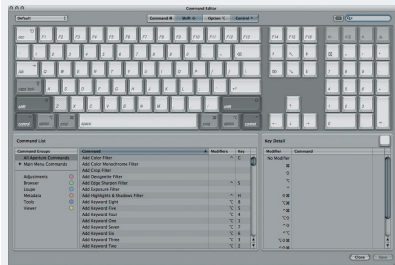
Command Editor

Default

Command ⌘ Shift ⇧ Option ⌥ Control ^

Q-

esc F1 F2 F3 F4 F5 F6 F7 F8 F9 F10 F11 F12 F13 F14 F15

tab

caps lock

shift

shift

control option command space command option control

Command List

Command Groups
All Aperture Commands
Main Menu Commands

Adjustments
Browser
Loupe
Metadata
Tools
Viewer

| Command | Modifiers | Key |
|---|---|---|
| Add Color Filter | | |
| Add Color Monochrome Filter | | |
| Add Crop Filter | | |
| Add Devignette Filter | | |
| Add Edge Sharpen Filter | ⌥ | S |
| Add Exposure Filter | | |
| Add Highlights & Shadows Filter | ⌘ | H |
| Add Keyword Eight | ⌥ | 8 |
| Add Keyword Five | ⌥ | 5 |
| Add Keyword Four | ⌥ | 4 |
| Add Keyword Nine | ⌥ | 9 |
| Add Keyword One | ⌥ | 1 |
| Add Keyword Seven | ⌥ | 7 |
| Add Keyword Six | ⌥ | 6 |
| Add Keyword Three | ⌥ | 3 |
| Add Keyword Two | ⌥ | 2 |

Key Detail

| Modifier | Command |
|---|---|
| No Modifier | |
| ⌘ | |
| ⌥ | |
| ^ | |
| ⇧⌘ | |
| ^⌘ | |
| ⌥⌘ | |
| ⇧⌥ | |
| ^⇧ | |
| ^⌥ | |
| ⇧⌥⌘ | |
| ^⇧⌘ | |

Close Save